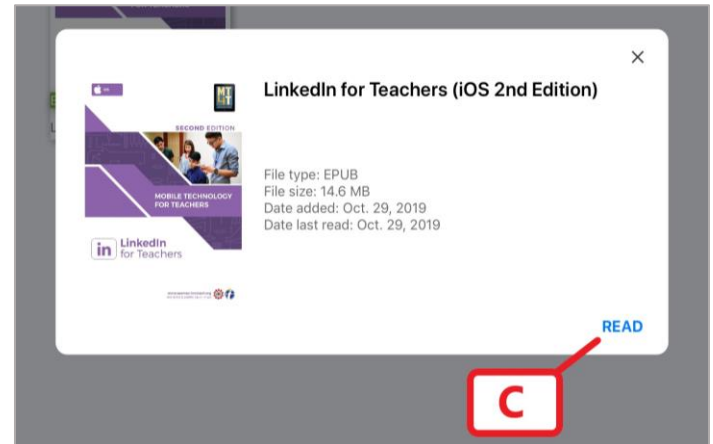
SECOND EDITION

MOBILE TECHNOLOGY FOR TEACHERS

in LinkedIn for Teachers

LinkedIn for Teachers (iOS 2nd Edition)

File type: EPUB
File size: 14.6 MB
Date added: Oct. 29, 2019
Date last read: Oct. 29, 2019

READ

C